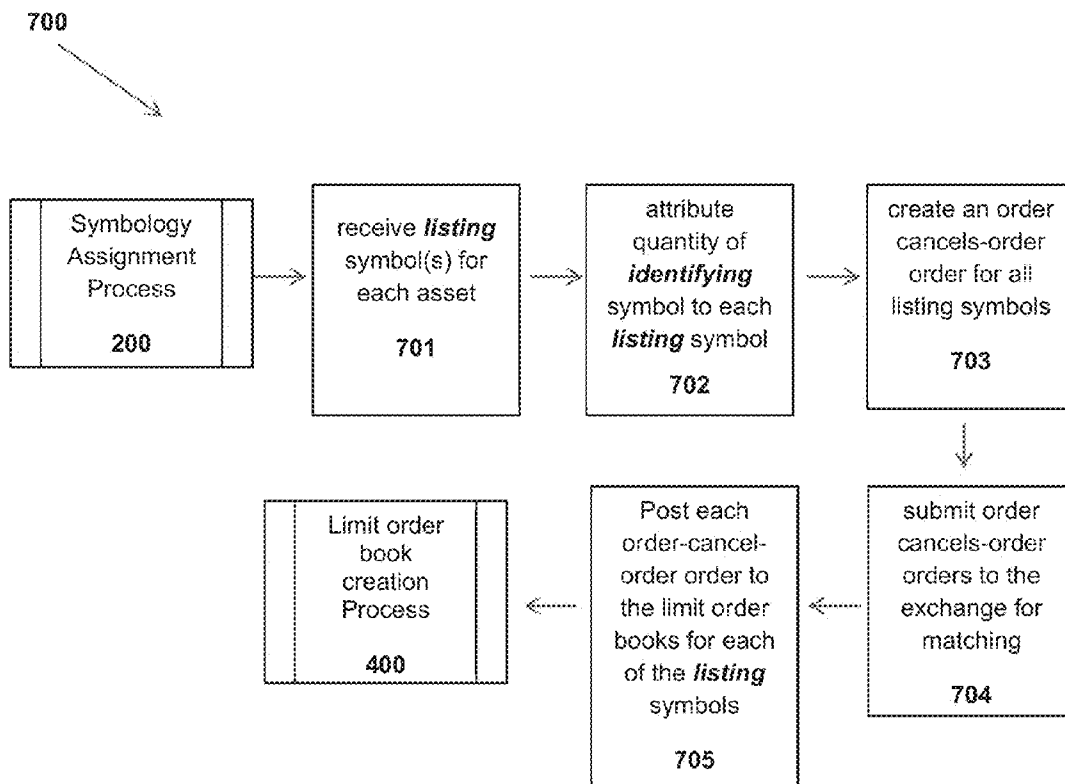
700

Symbology Assignment Process

200

receive listing symbol(s) for each asset

701

attribute quantity of identifying symbol to each listing symbol

702

create an order cancels-order order for all listing symbols

703

submit order cancels-order orders to the exchange for matching

704

Post each order-cancel-order order to the limit order books for each of the listing symbols

705

Limit order book creation Process

400